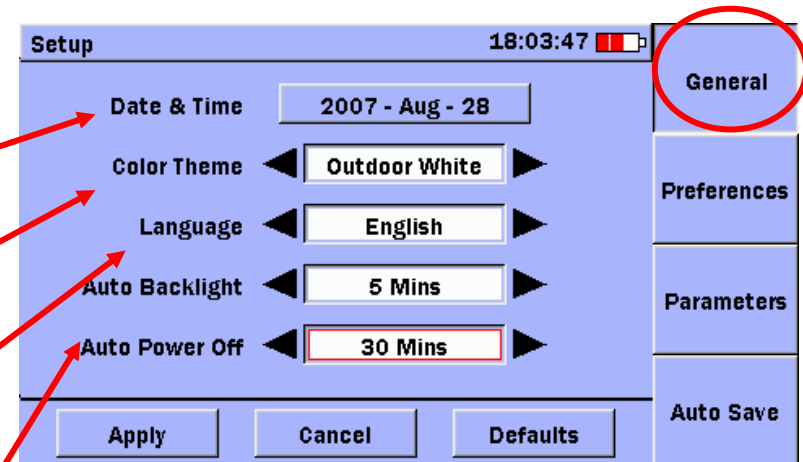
Setup 18:03:47

General

Date & Time 2007 - Aug - 28

Color Theme Outdoor White

Language English

Auto Backlight 5 Mins

Auto Power Off 30 Mins

Preferences

Parameters

Auto Save

Apply Cancel Defaults